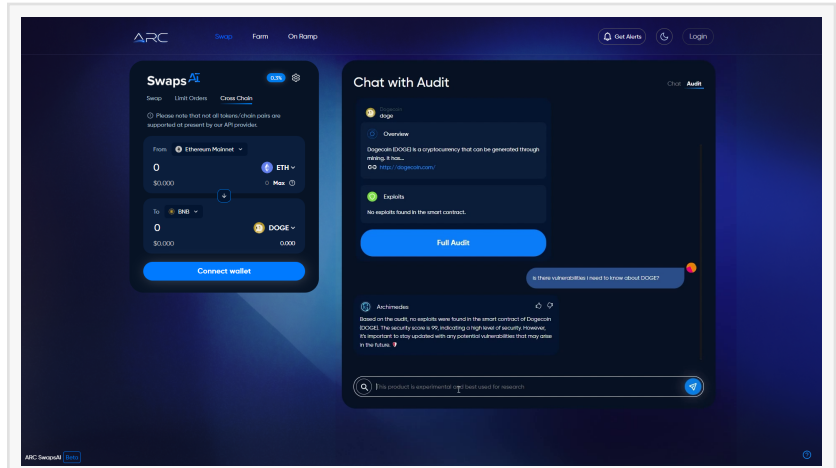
ARC Swap Farm On Ramp

Get Alerts Login

Swaps AI 0.3%

Swap Limit Orders Cross Chain

Please note that not all tokens/chain pairs are supported at present by our API provider.

From Ethereum Mainnet

0 ETH

$0.000 0 Max

To BNB

0 DOGE

$0.000 0.000

Connect wallet

Chat with Audit

Chat Audit

Dogecoin
doge

Overview

Dogecoin (DOGE) is a cryptocurrency that can be generated through mining. It has...

http://dogecoin.com/

Exploits

No exploits found in the smart contract.

Full Audit

is there vulnerabilities I need to know about DOGE?

Archimedes

Based on the audit, no exploits were found in the smart contract of Dogecoin (DOGE). The security score is 99, indicating a high level of security. However, it's important to stay updated with any potential vulnerabilities that may arise in the future.

This product is experimental and best used for research

ARC SwapsAI Beta